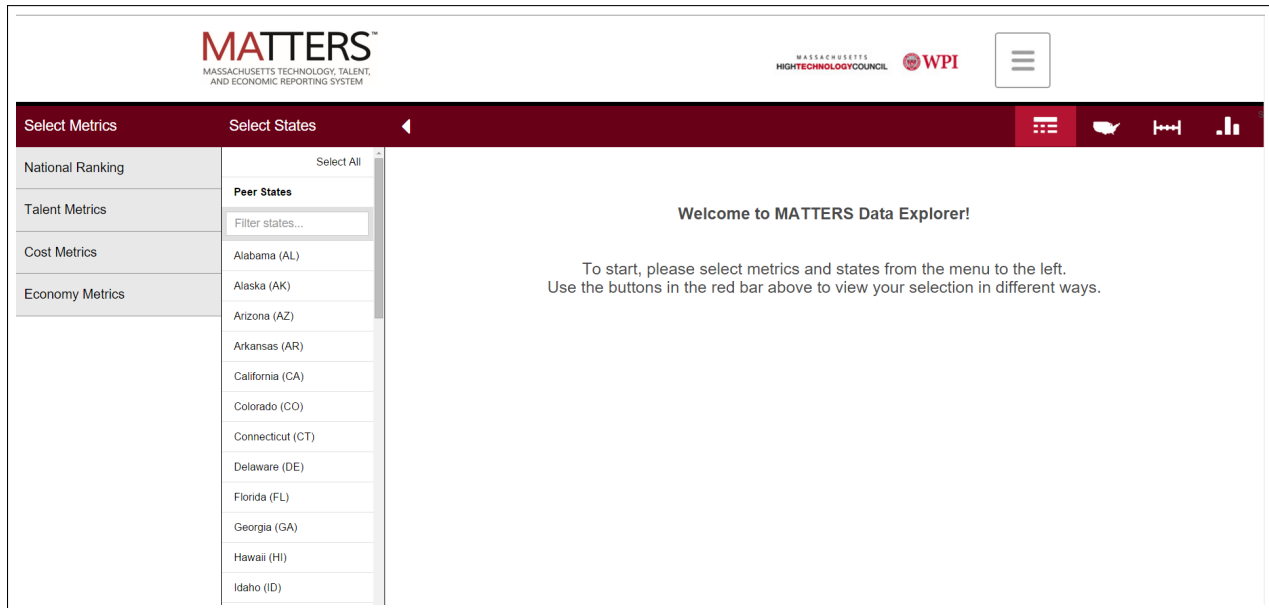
MATTERS™
MASSACHUSETTS TECHNOLOGY, TALENT, AND ECONOMIC REPORTING SYSTEM

MASSACHUSETTS HIGHTECHNOLOGYCOUNCIL

WPI

Select Metrics

Select States

National Ranking

Talent Metrics

Cost Metrics

Economy Metrics

Select All

Peer States

Filter states...

Alabama (AL)

Alaska (AK)

Arizona (AZ)

Arkansas (AR)

California (CA)

Colorado (CO)

Connecticut (CT)

Delaware (DE)

Florida (FL)

Georgia (GA)

Hawaii (HI)

Idaho (ID)

Welcome to MATTERS Data Explorer!

To start, please select metrics and states from the menu to the left.
Use the buttons in the red bar above to view your selection in different ways.